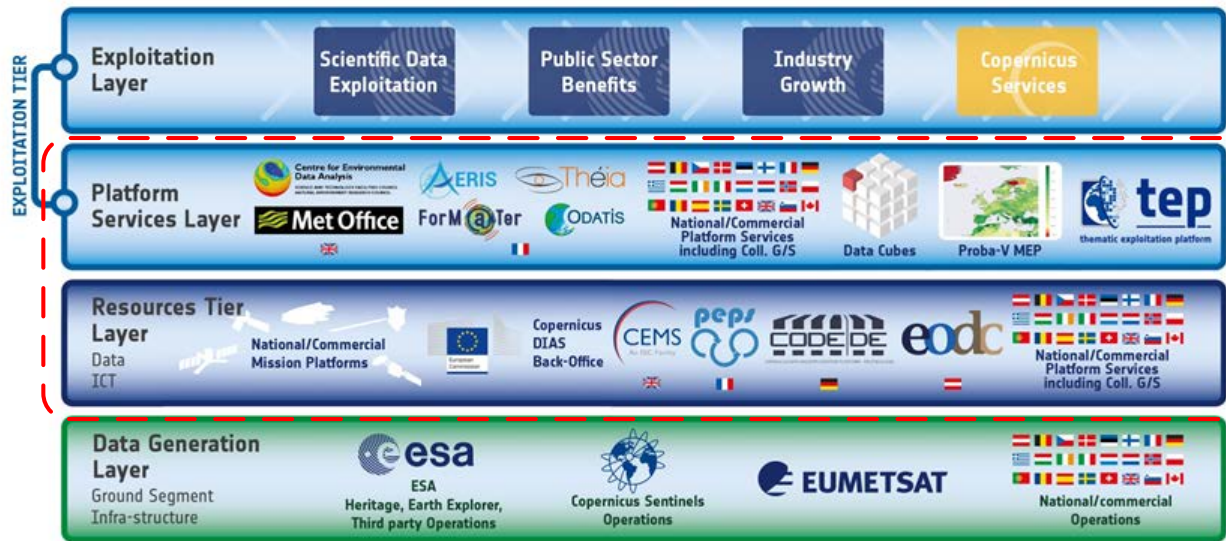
EXPLOITATION TIER

Exploitation Layer

Scientific Data Exploitation

Public Sector Benefits

Industry Growth

Copernicus Services

Platform Services Layer

Centre for Environmental Data Analysis

Met Office

AERIS

Théia

ForM@Ter

ODATIS

National/Commercial Platform Services including Coll. G/S

Data Cubes

Proba-V MEP

tep thematic exploitation platform

Resources Tier Layer
Data
ICT

National/Commercial Mission Platforms

European Commission

Copernicus DIAS Back-Office

CEMS

peps

CODE-DE

eodc

National/Commercial Platform Services including Coll. G/S

Data Generation Layer
Ground Segment
Infra-structure

esa
ESA
Heritage, Earth Explorer, Third party Operations

Copernicus Sentinels Operations

EUMETSAT

National/commercial Operations